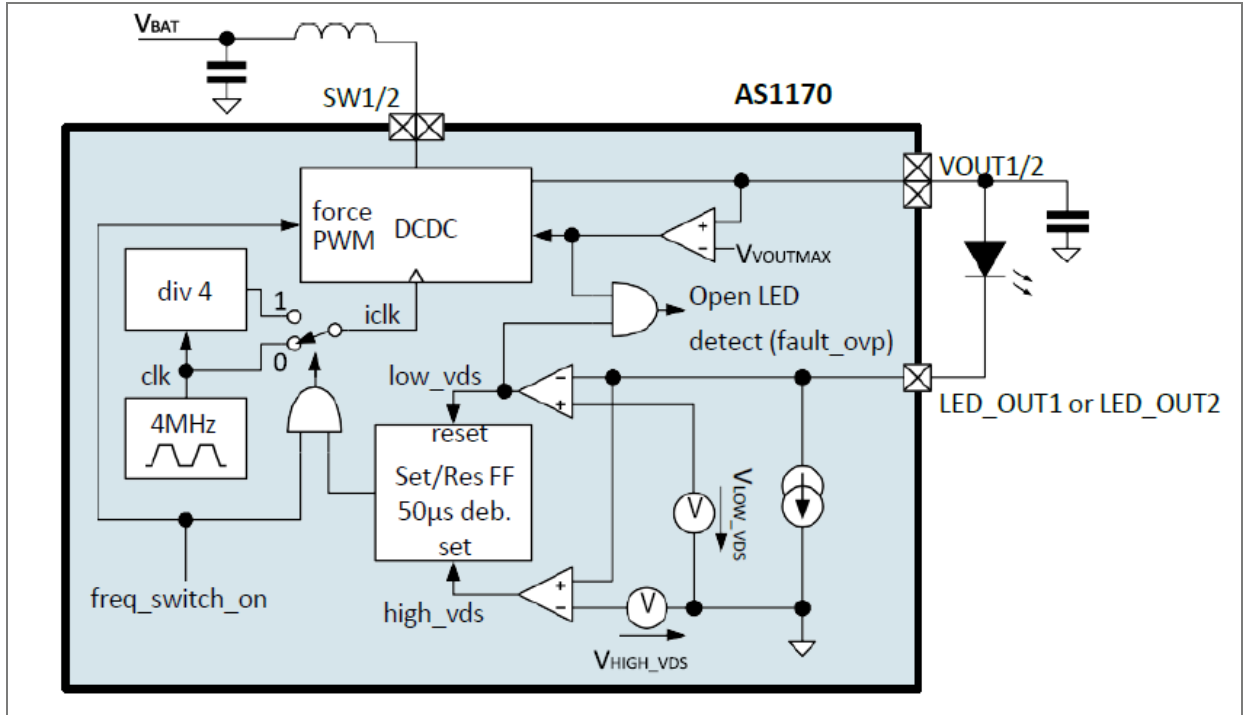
$V_{BAT}$

SW1/2

AS1170

VOUT1/2

force PWM

DCDC

+

-

$V_{VOUTMAX}$

div 4

1

iclk

Open LED detect (fault_ovp)

0

clk

low_vds

-

+

4MHz

reset

Set/Res FF 50µs deb. set

V

$V_{LOW\_VDS}$

LED_OUT1 or LED_OUT2

freq_switch_on

+

-

high_vds

V

$V_{HIGH\_VDS}$